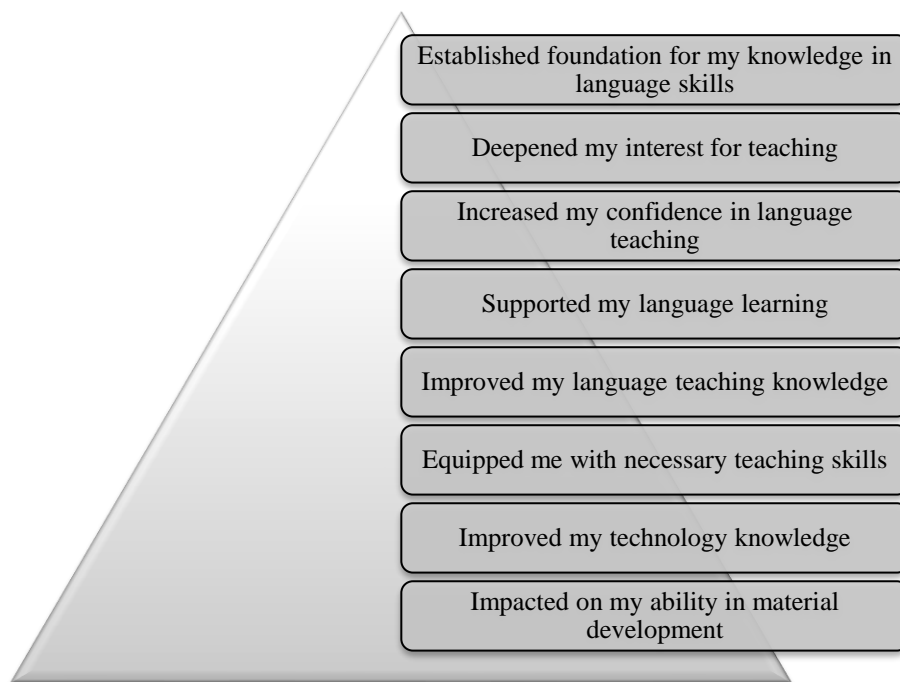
Established foundation for my knowledge in language skills

Deepened my interest for teaching

Increased my confidence in language teaching

Supported my language learning

Improved my language teaching knowledge

Equipped me with necessary teaching skills

Improved my technology knowledge

Impacted on my ability in material development